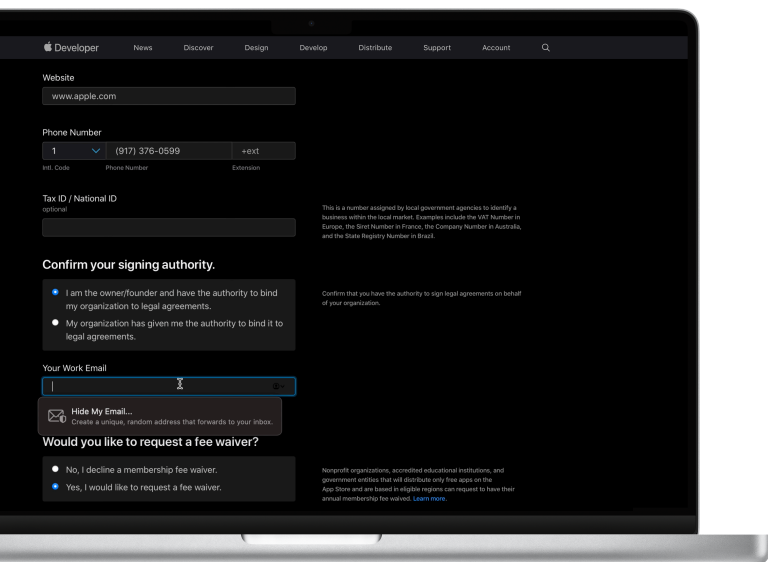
Developer News Discover Design Develop Distribute Support Account

Website

www.apple.com

Phone Number

1 (917) 376-0599 +ext

Intl. Code Phone Number Extension

Tax ID / National ID
optional

This is a number assigned by local government agencies to identify a business within the local market. Examples include the VAT Number in Europe, the Siret Number in France, the Company Number in Australia, and the State Registry Number in Brazil.

Confirm your signing authority.

I am the owner/founder and have the authority to bind my organization to legal agreements.

My organization has given me the authority to bind it to legal agreements.

Confirm that you have the authority to sign legal agreements on behalf of your organization.

Your Work Email

Hide My Email...
Create a unique, random address that forwards to your inbox.

Would you like to request a fee waiver?

No, I decline a membership fee waiver.

Yes, I would like to request a fee waiver.

Nonprofit organizations, accredited educational institutions, and government entities that will distribute only free apps on the App Store and are based in eligible regions can request to have their annual membership fee waived. Learn more.